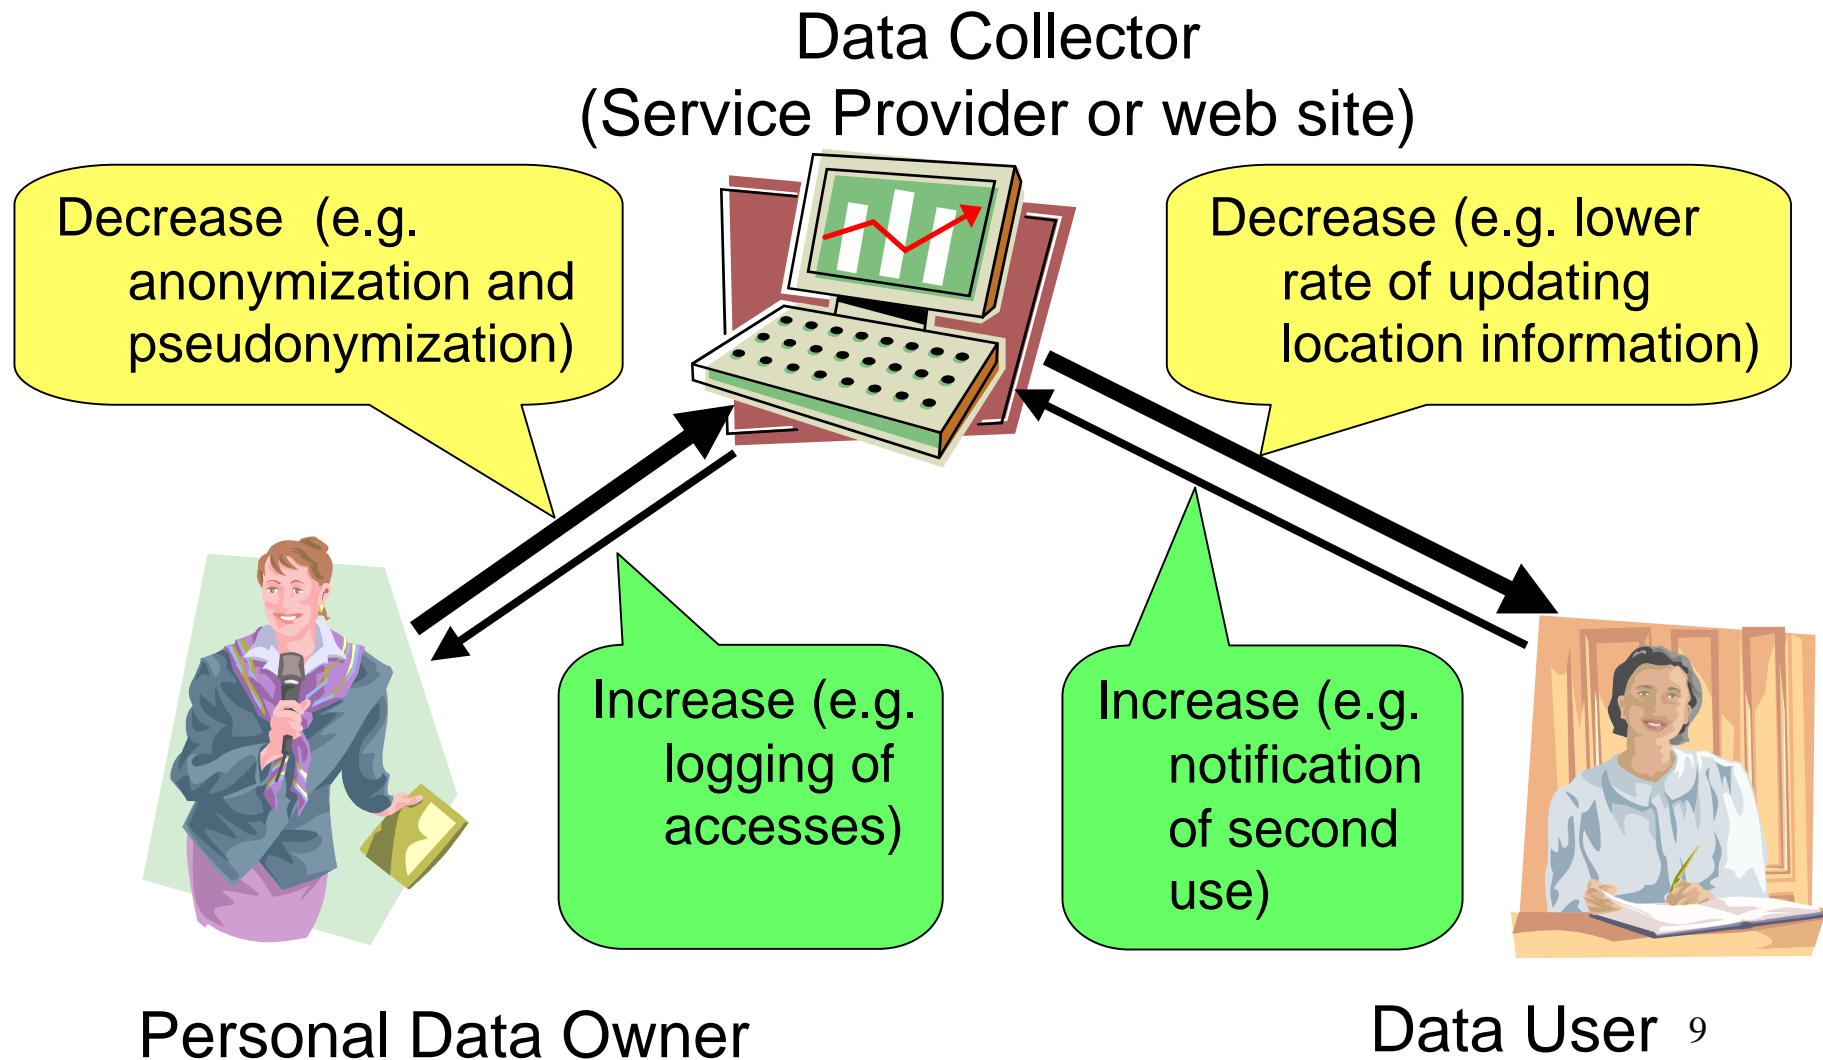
Data Collector
(Service Provider or web site)

Decrease (e.g. anonymization and pseudonymization)

Decrease (e.g. lower rate of updating location information)

Increase (e.g. logging of accesses)

Increase (e.g. notification of second use)

Personal Data Owner

Data User

9